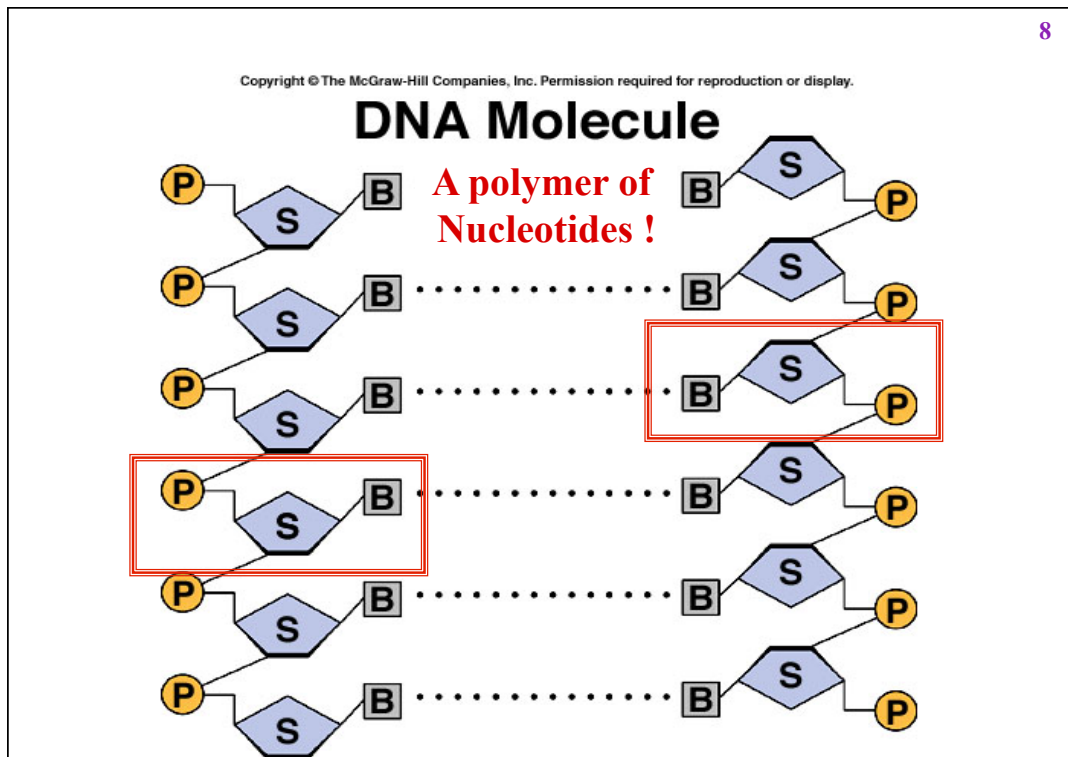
8

Copyright © The McGraw-Hill Companies, Inc. Permission required for reproduction or display.

DNA Molecule

A polymer of Nucleotides !

P S B B S P
P S B B S P
P S B B S P
P S B B S P
P S B B S P
P S B B S P